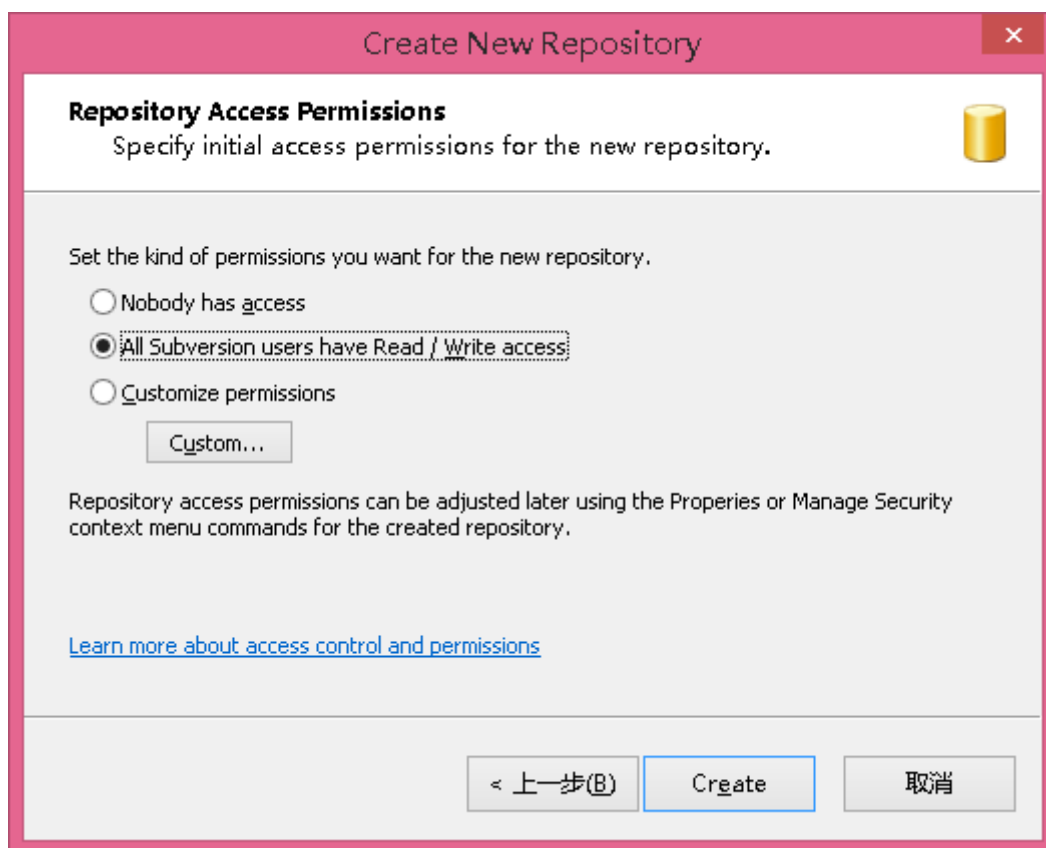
Create New Repository

×

Repository Access Permissions

Specify initial access permissions for the new repository.

Set the kind of permissions you want for the new repository.

Nobody has access

All Subversion users have Read / Write access

Customize permissions

Custom...

Repository access permissions can be adjusted later using the Properies or Manage Security context menu commands for the created repository.

Learn more about access control and permissions

< 上一步(B)

Create

取消